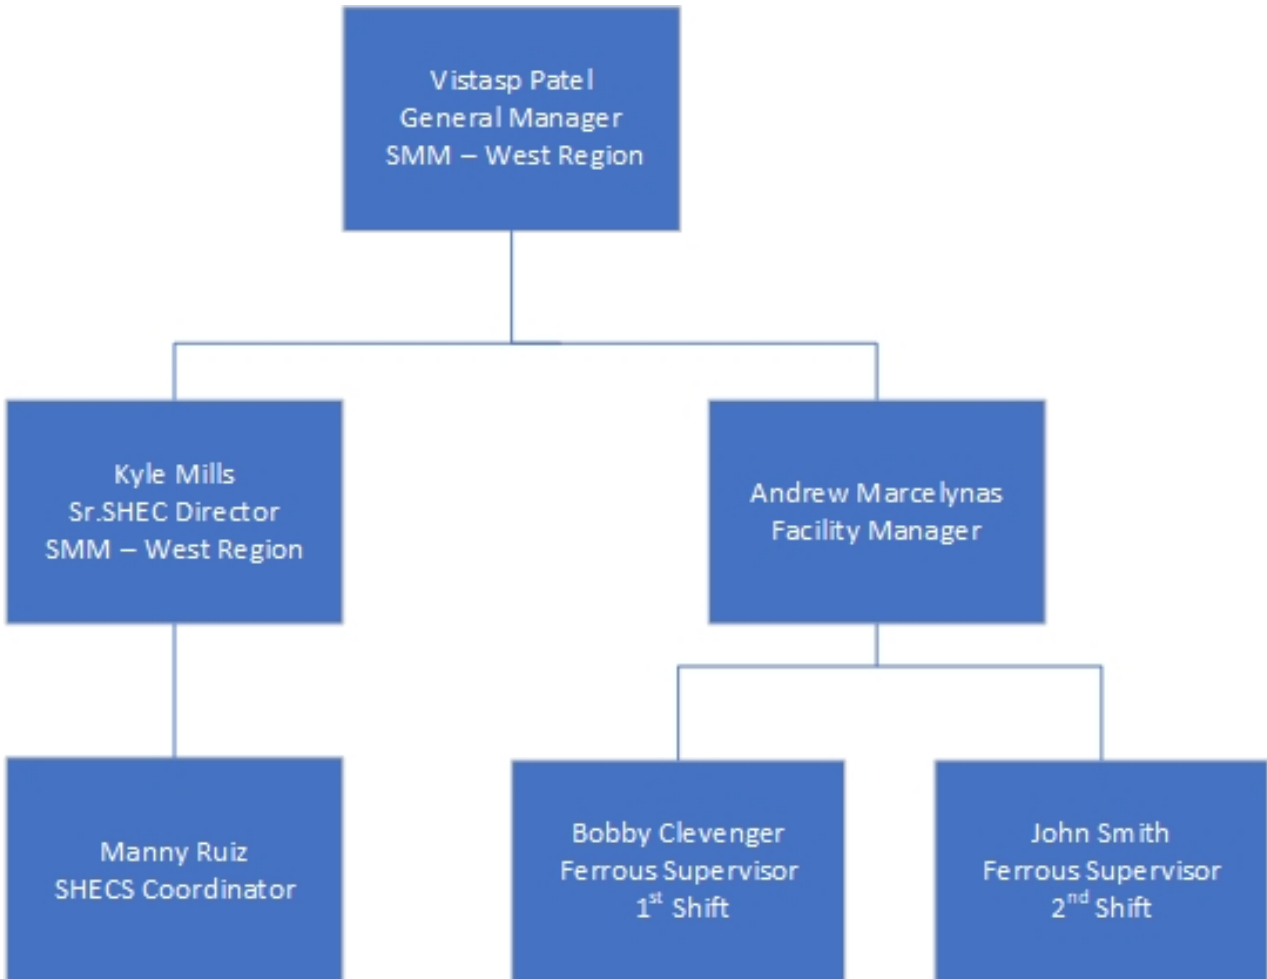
Vistasp Patel
General Manager
SMM – West Region

Kyle Mills
Sr.SHEC Director
SMM – West Region

Andrew Marcelynas
Facility Manager

Manny Ruiz
SHECS Coordinator

Bobby Clevenger
Ferrous Supervisor
1$^{st}$ Shift

John Smith
Ferrous Supervisor
2$^{nd}$ Shift